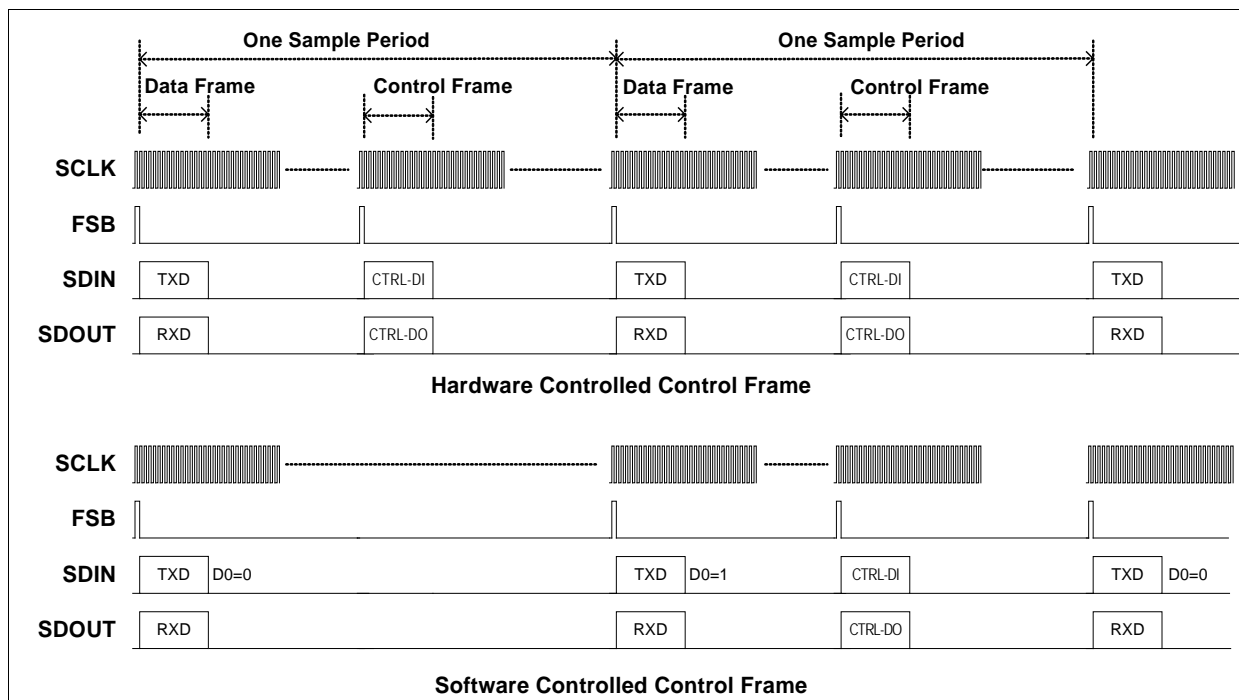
One Sample Period

One Sample Period

Data Frame

Control Frame

Data Frame

Control Frame

SCLK

FSB

SDIN

TXD

CTRL-DI

TXD

CTRL-DI

TXD

SDOUT

RXD

CTRL-DO

RXD

CTRL-DO

RXD

Hardware Controlled Control Frame

SCLK

FSB

SDIN

TXD

D0=0

TXD

D0=1

CTRL-DI

TXD

D0=0

SDOUT

RXD

RXD

CTRL-DO

RXD

Software Controlled Control Frame